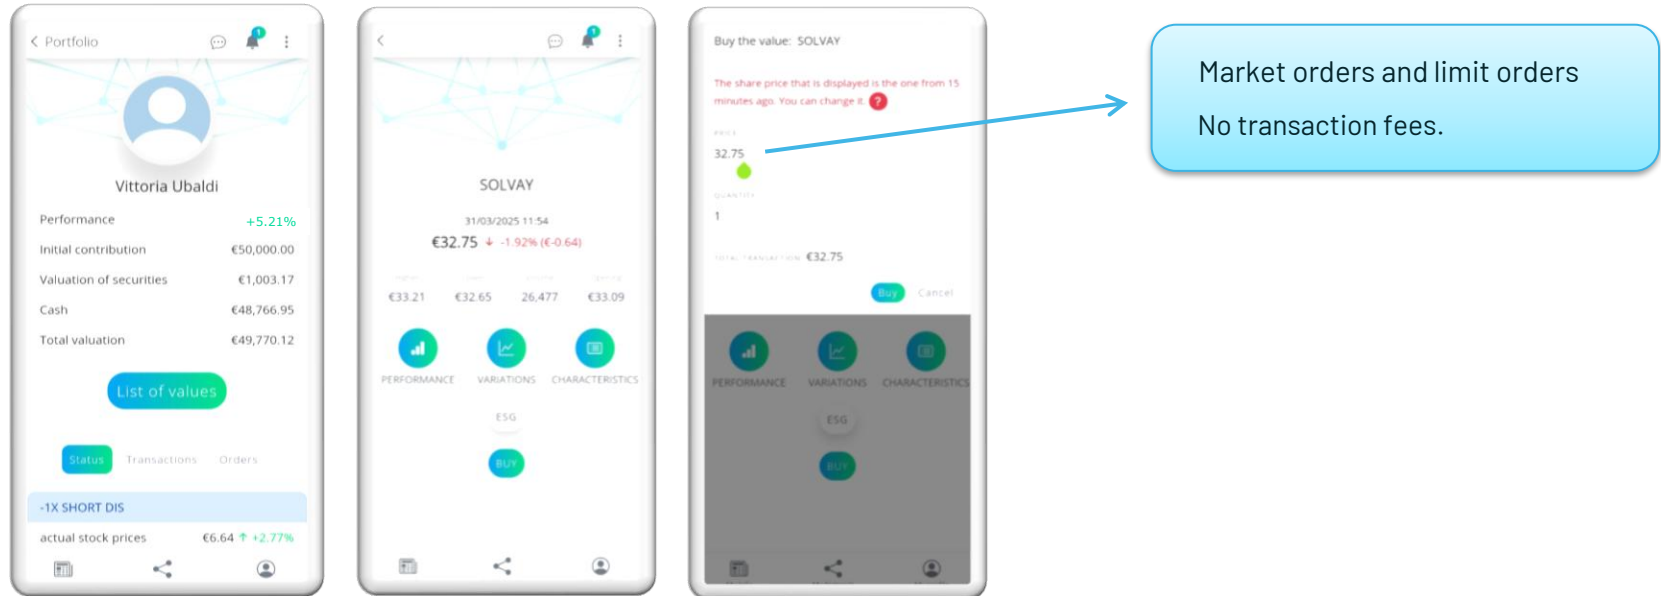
< Portfolio

1

Vittoria Ubaldi

| Performance | +5.21% |
|---|---|
| Initial contribution | €50,000.00 |
| Valuation of securities | €1,003.17 |
| Cash | €48,766.95 |
| Total valuation | €49,770.12 |

List of values

Status Transactions Orders

-1X SHORT DIS

actual stock prices €6.64 ↑ +2.77%

<

1

SOLVAY

31/03/2025 11:54

€32.75 ↓ -1.92% (€-0.64)

€33.21 €32.65 26,477 €33.09

PERFORMANCE VARIATIONS CHARACTERISTICS

ESG

BUY

Buy the value: SOLVAY

The share price that is displayed is the one from 15 minutes ago. You can change it. ?

PRICE

32.75

QUANTITY

1

TOTAL TRANSACTION €32.75

Buy Cancel

PERFORMANCE VARIATIONS CHARACTERISTICS

ESG

BUY

Market orders and limit orders

No transaction fees.